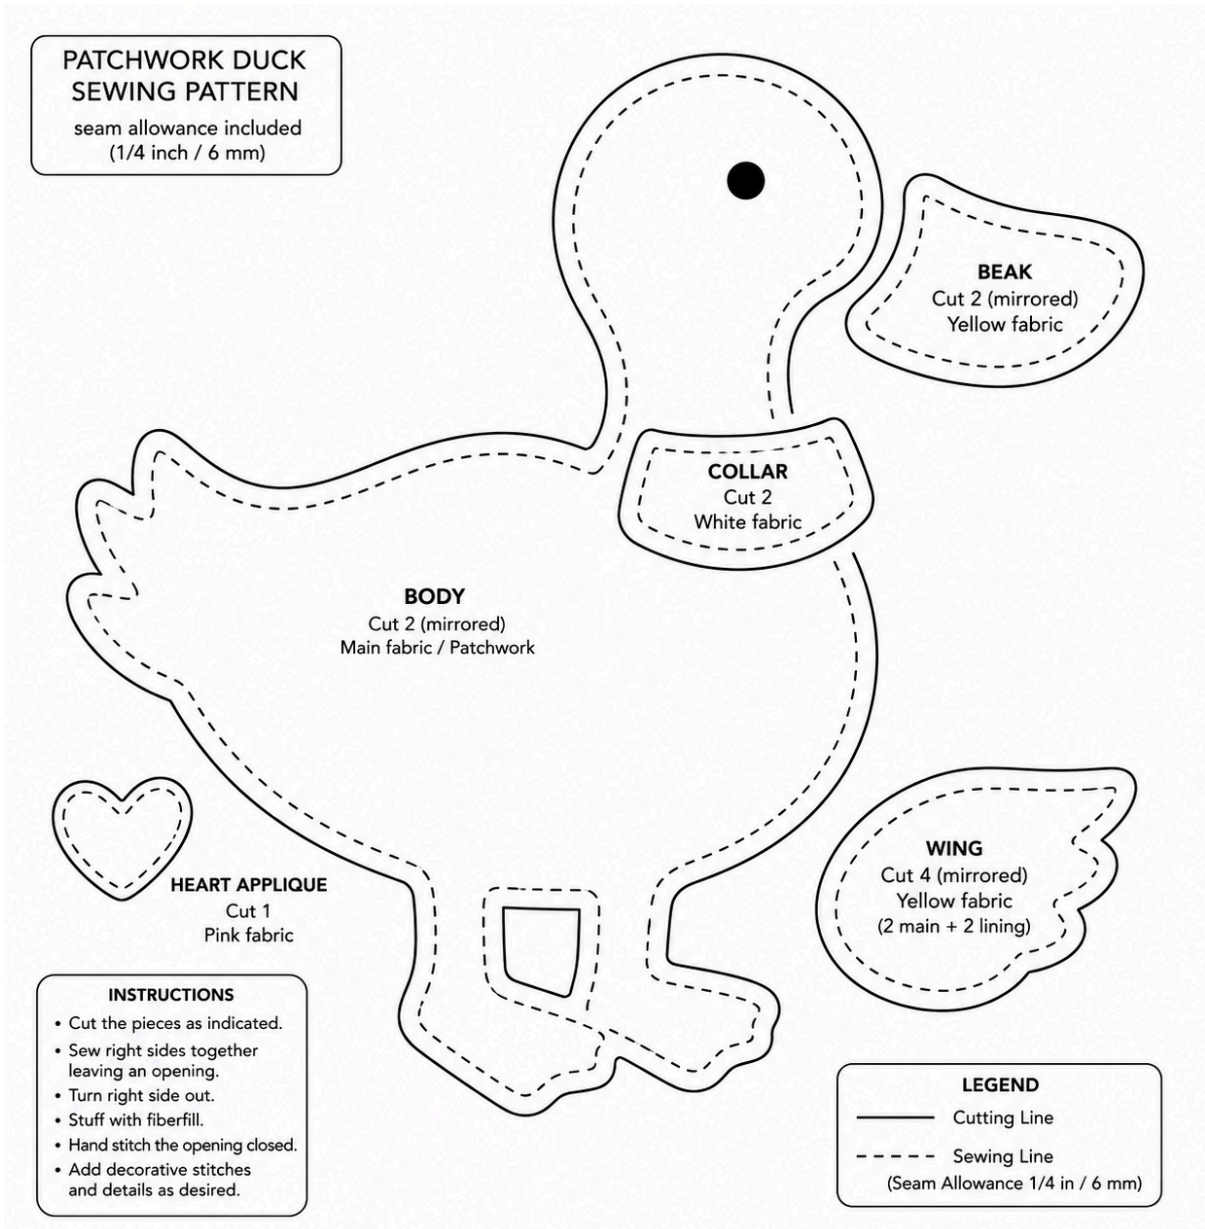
PATCHWORK DUCK SEWING PATTERN
seam allowance included
(1/4 inch / 6 mm)

BEAK
Cut 2 (mirrored)
Yellow fabric

COLLAR
Cut 2
White fabric

BODY
Cut 2 (mirrored)
Main fabric / Patchwork

HEART APPLIQUE
Cut 1
Pink fabric

WING
Cut 4 (mirrored)
Yellow fabric
(2 main + 2 lining)

INSTRUCTIONS
• Cut the pieces as indicated.
• Sew right sides together leaving an opening.
• Turn right side out.
• Stuff with fiberfill.
• Hand stitch the opening closed.
• Add decorative stitches and details as desired.

LEGEND
Cutting Line
Sewing Line
(Seam Allowance 1/4 in / 6 mm)